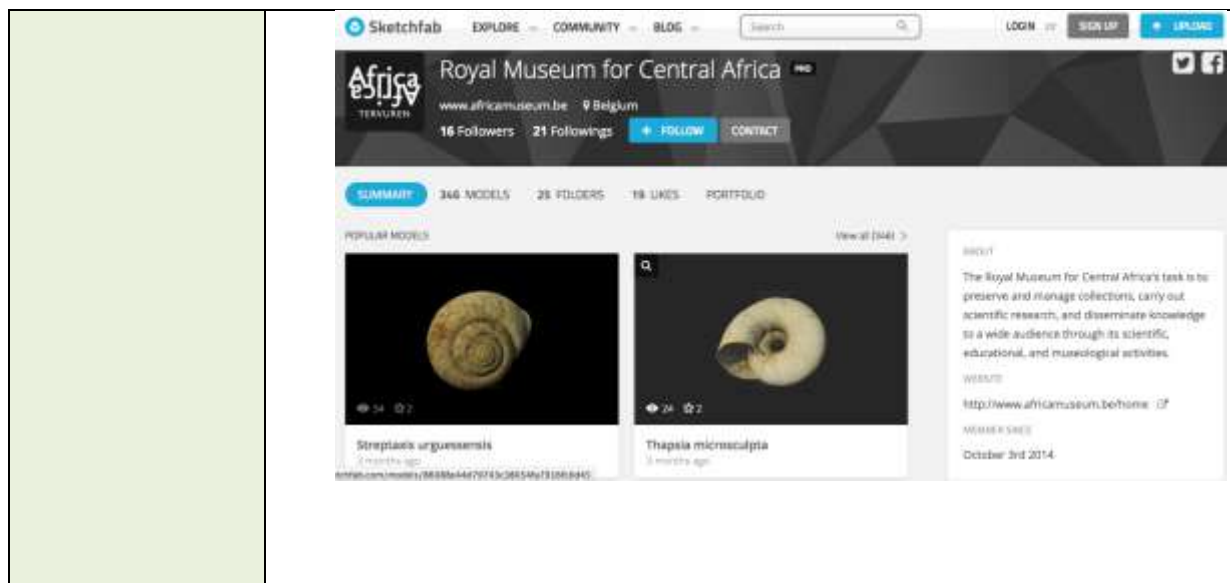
Sketchfab EXPLORE COMMUNITY BLOG Search LOGIN or SIGN UP + UPLOAD

Africa TERVUREN

Royal Museum for Central Africa PRO

www.africamuseum.be Belgium

16 Followers 21 Followings + FOLLOW CONTACT

SUMMARY 346 MODELS 25 FOLDERS 19 LIKES PORTFOLIO

POPULAR MODELS View all (346) >

54 2

Streptaxis urguessensis

2 months ago

24 2

Thapsia microsculpta

3 months ago

ABOUT

The Royal Museum for Central Africa's task is to preserve and manage collections, carry out scientific research, and disseminate knowledge to a wide audience through its scientific, educational, and museological activities.

WEBSITE

http://www.africamuseum.be/home

MEMBER SINCE

October 3rd 2014

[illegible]